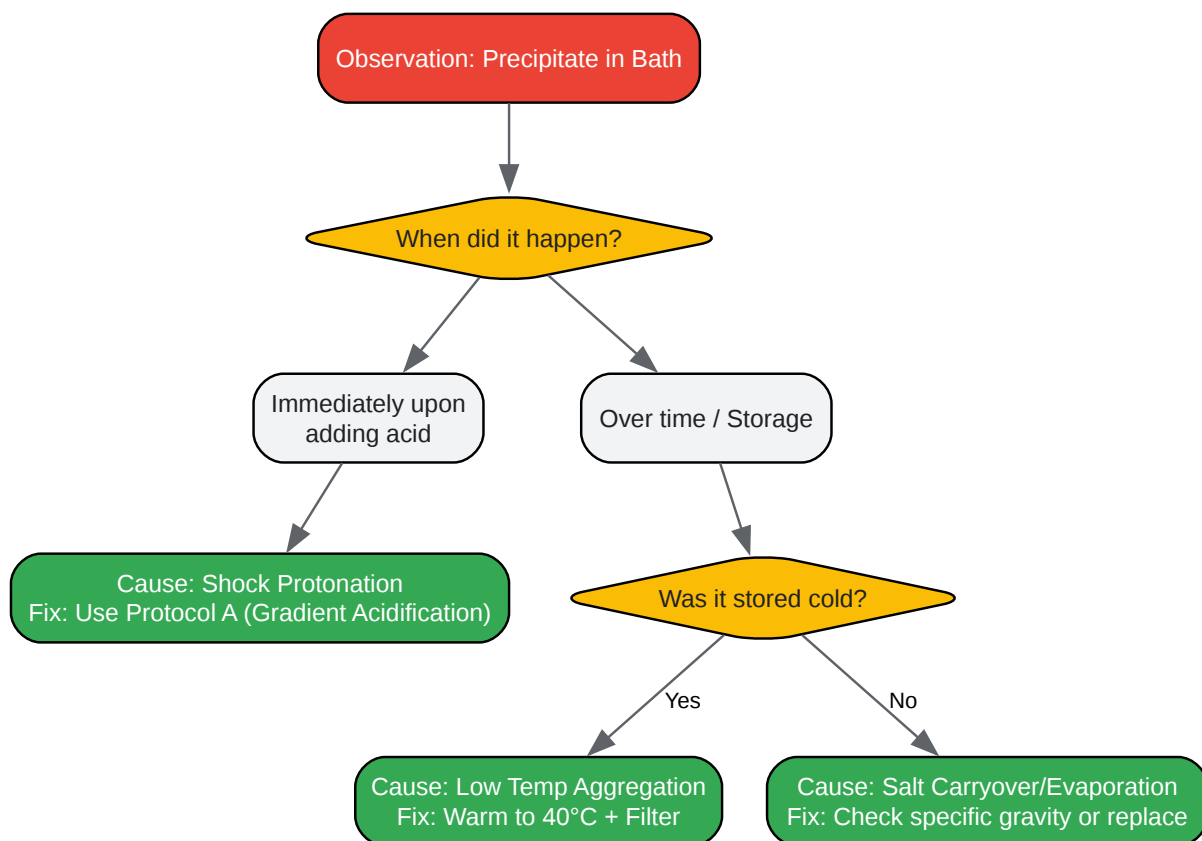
Observation: Precipitate in Bath

When did it happen?

Immediately upon adding acid

Over time / Storage

Cause: Shock Protonation
Fix: Use Protocol A (Gradient Acidification)

Was it stored cold?

Yes

No

Cause: Low Temp Aggregation
Fix: Warm to 40°C + Filter

Cause: Salt Carryover/Evaporation
Fix: Check specific gravity or replace